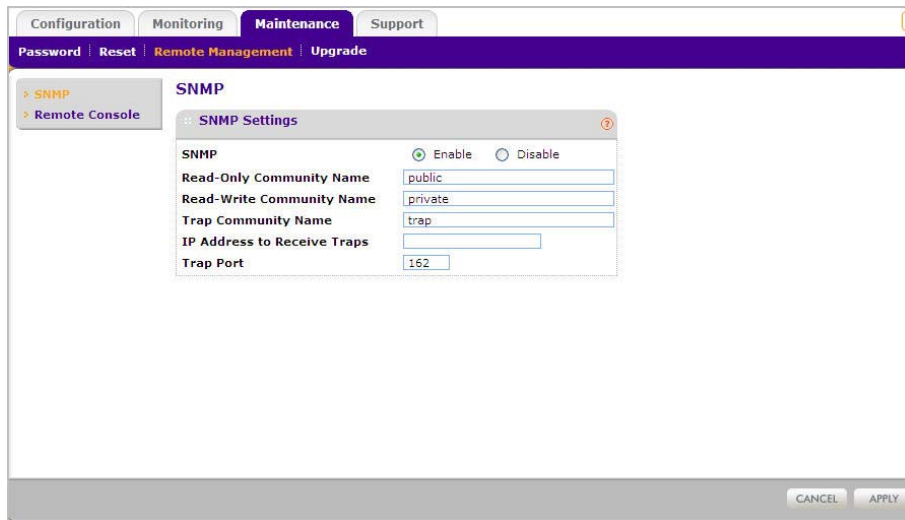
Configuration Monitoring Maintenance Support

Password | Reset | Remote Management | Upgrade

SNMP
Remote Console

SNMP

SNMP Settings

| | |
|---|---|
| SNMP | Enable Disable |
| Read-Only Community Name | public |
| Read-Write Community Name | private |
| Trap Community Name | trap |
| IP Address to Receive Traps | |
| Trap Port | 162 |

CANCEL APPLY